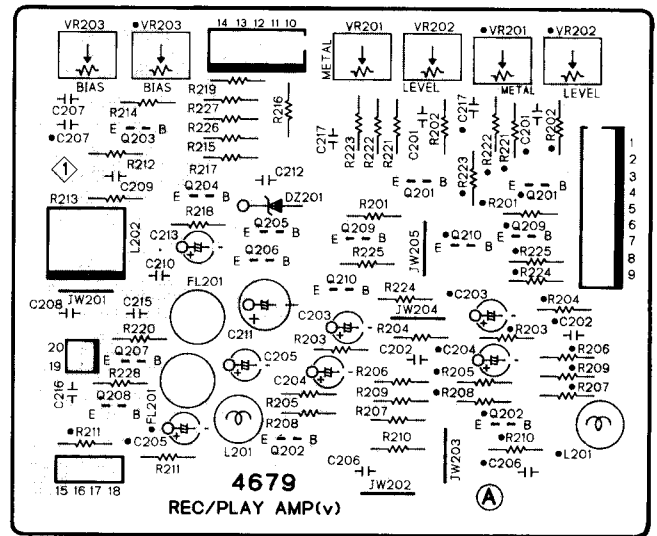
VR203
BIAS
•VR203
BIAS
14 13 12 11 10
VR201
METAL
VR202
LEVEL
•VR201
METAL
•VR202
LEVEL

C207
•C207
R214
E B
Q203
R219
R227
R226
R215
R216
R223
R222
R221
C217
C201
R202
•C217
•R223
•R222
•R221
•C201
•R202
1
2
3
4
5
6
7
8
9
R212
C209
1
R217
C212
Q204
E B
DZ201
E B
Q201
•R201
E B
•Q201
R213
R218
C213
Q205
L202
Q206
E B
R201
Q209
E B
R225
JW205
•Q210
E B
•Q209
E B
•R225
•R224
C210
JW201
Q210
E B
C208
C215
FL201
R224
JW204
•C203
•R204
C211
C203
R204
•R203
C202
R220
20
19
Q207
E B
C205
R203
C202
C204
•C204
•R206
R228
C216
Q208
E B
FL201
C204
R206
R209
•R205
•R209
•R207
R205
R207
•R208
R208
•Q202
E B
•R211
•C205
L201
E B
Q202
R210
•R210
R211
C206
•C206
•L201
15 16 17 18
4679
REC/PLAY AMP(v)
JW202
JW203
A